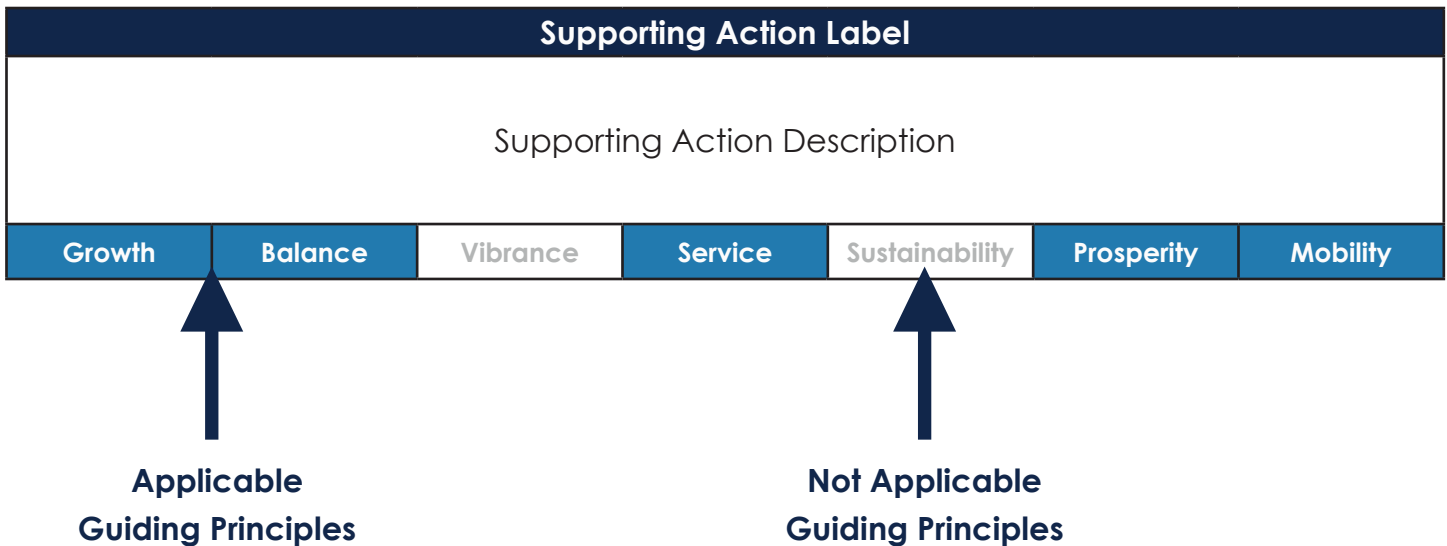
| Supporting Action Label | | | | | | |
|---|---|---|---|---|---|---|
| Supporting Action Description | | | | | | |
| Growth | Balance | Vibrance | Service | Sustainability | Prosperity | Mobility |

Applicable Guiding Principles

Not Applicable Guiding Principles